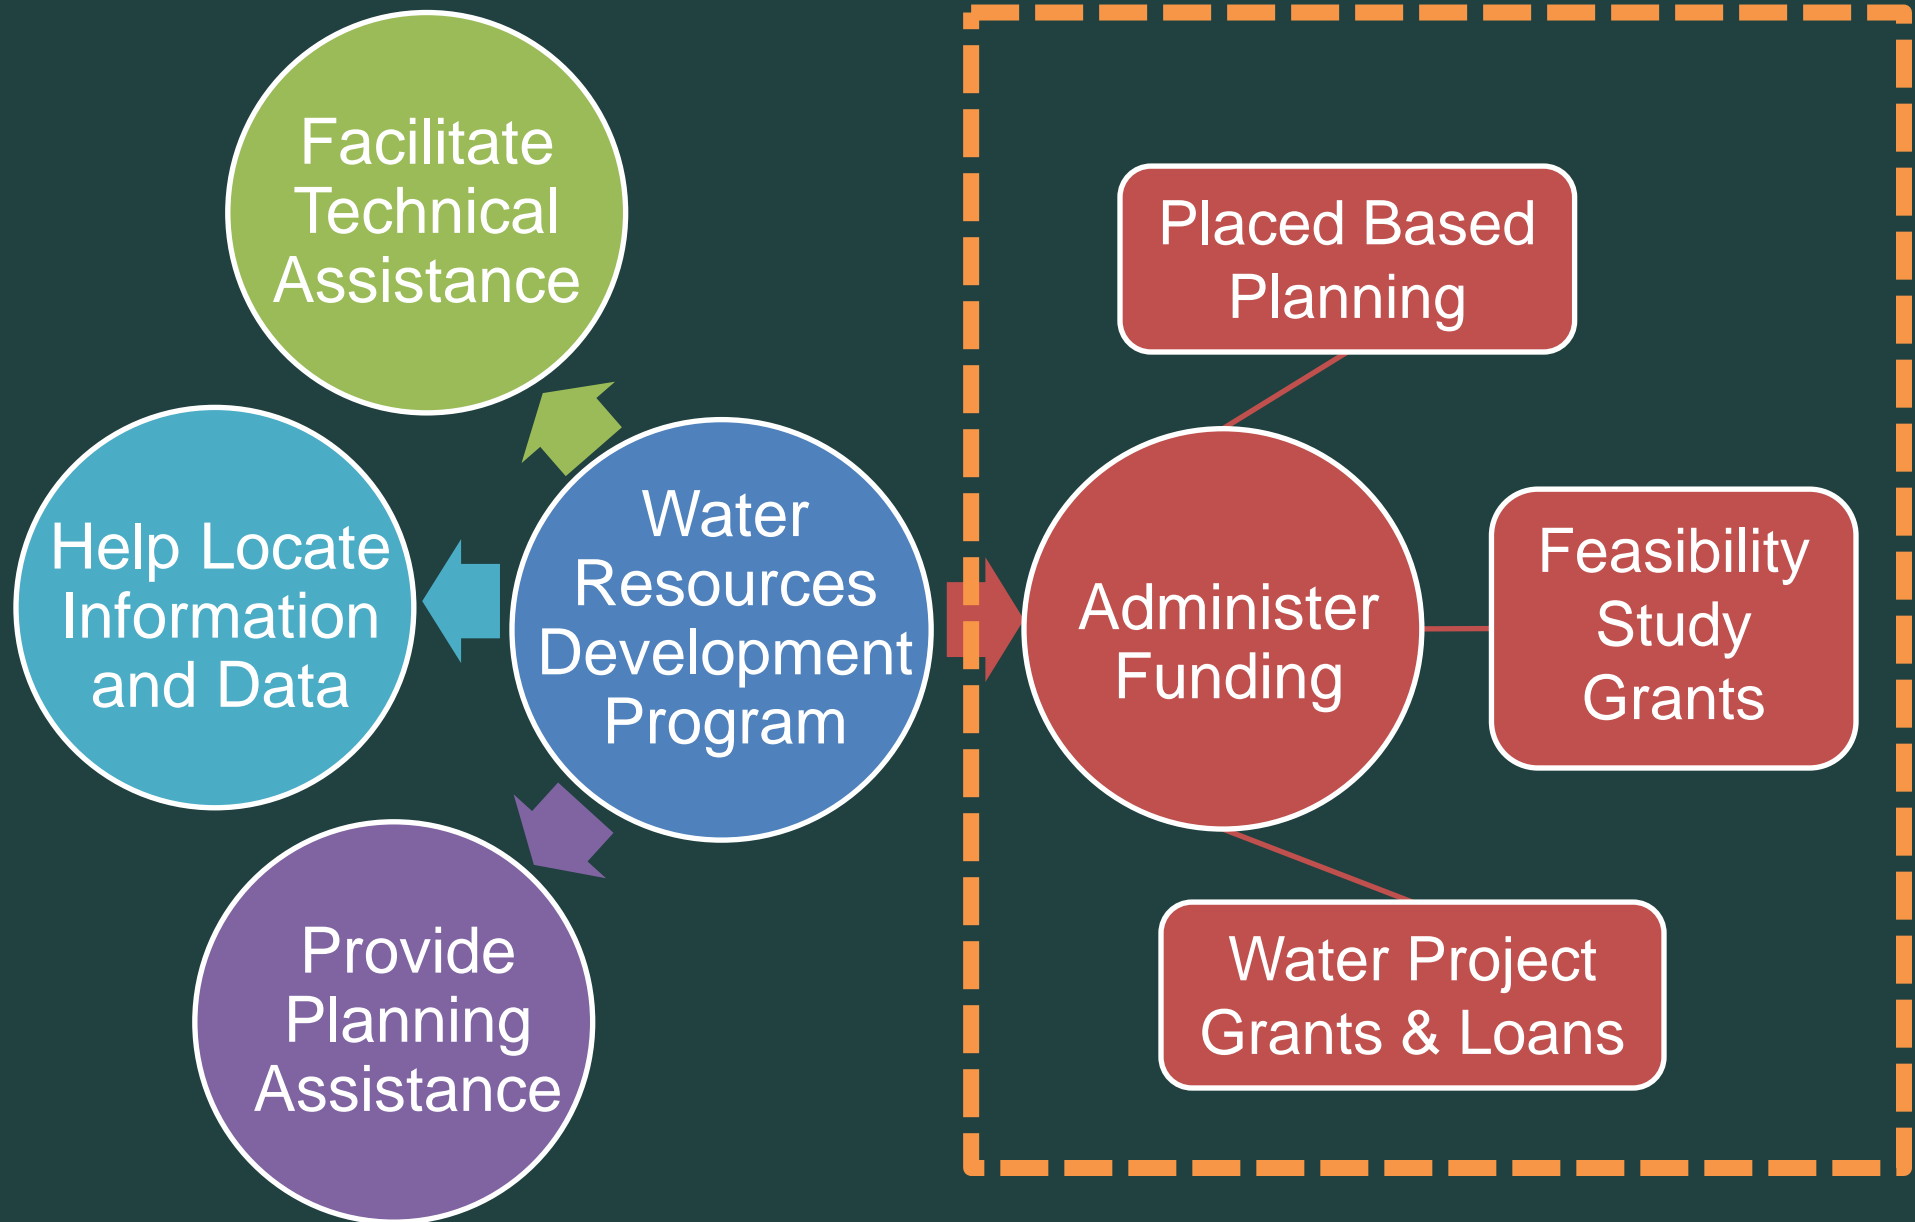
Facilitate Technical Assistance

Help Locate Information and Data

Water Resources Development Program

Provide Planning Assistance

Placed Based Planning

Administer Funding

Feasibility Study Grants

Water Project Grants & Loans